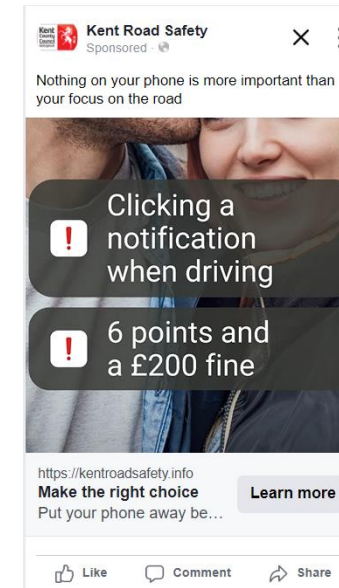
Kent County Council

Kent Road Safety
Sponsored ·

Nothing on your phone is more important than your focus on the road

! Clicking a notification when driving

! 6 points and a £200 fine

https://kentroadsafety.info
Make the right choice
Put your phone away be...

Learn more

Like
Comment
Share